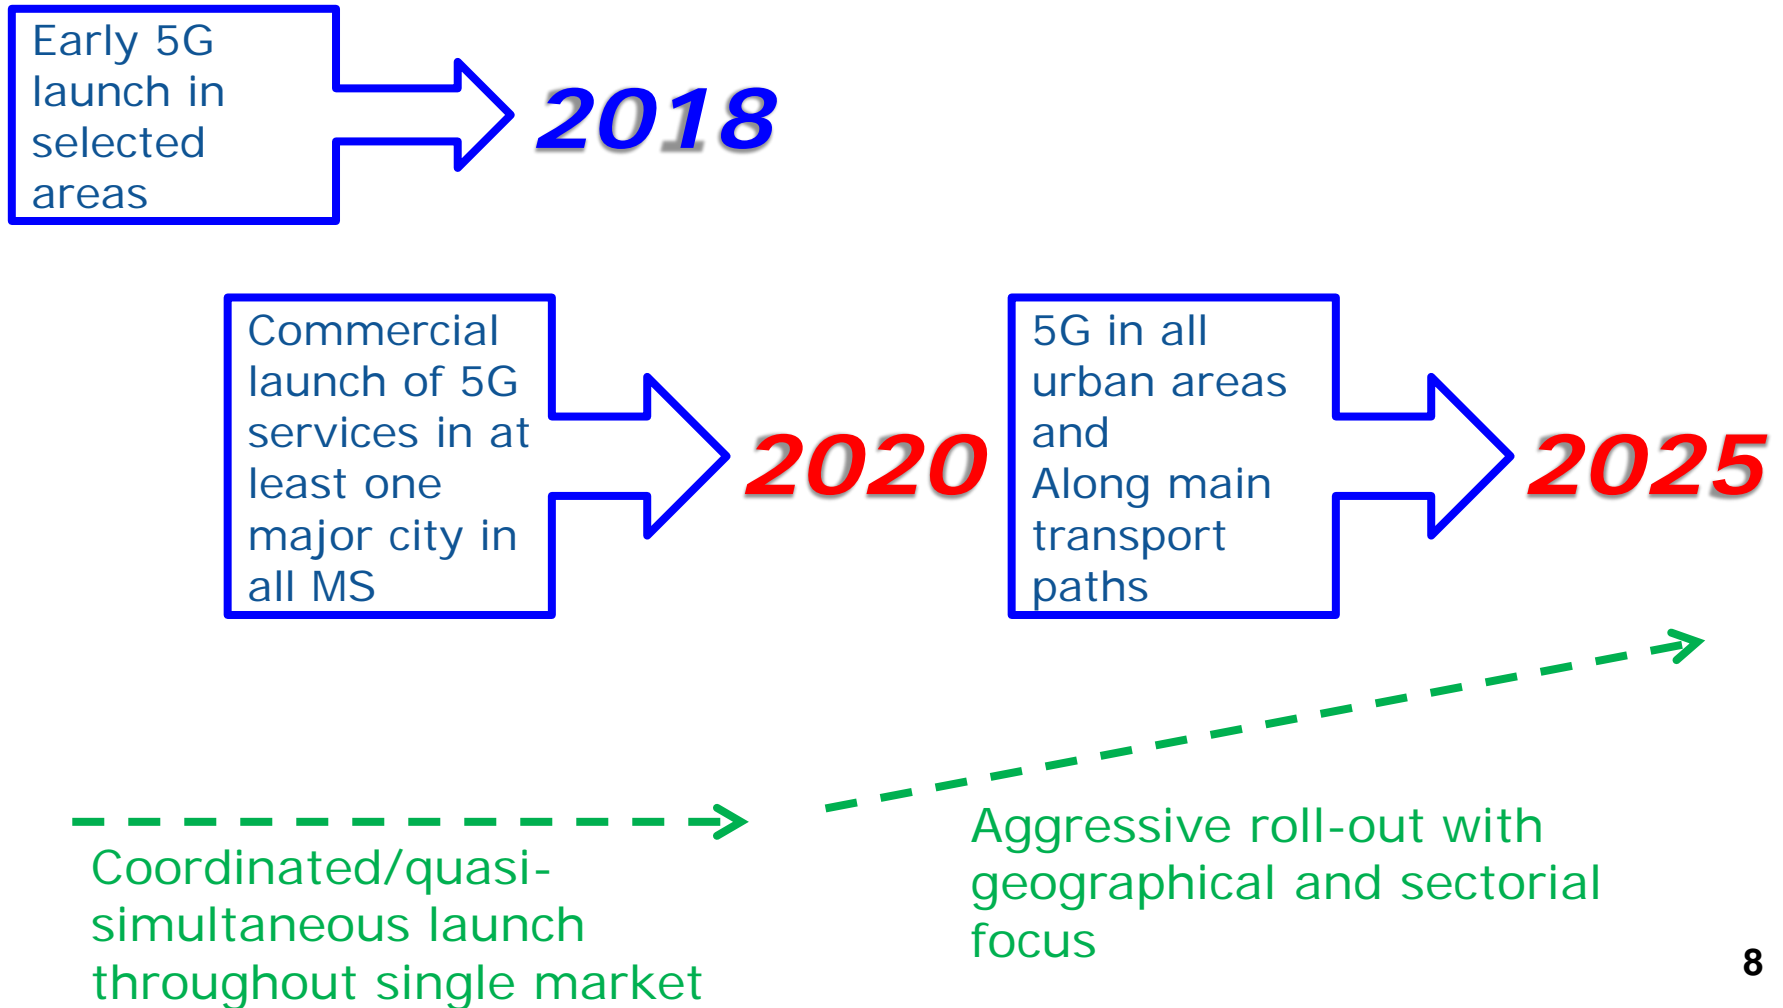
Early 5G launch in selected areas

2018

Commercial launch of 5G services in at least one major city in all MS

2020

5G in all urban areas and Along main transport paths

2025

Coordinated/quasi-simultaneous launch throughout single market

Aggressive roll-out with geographical and sectorial focus

8